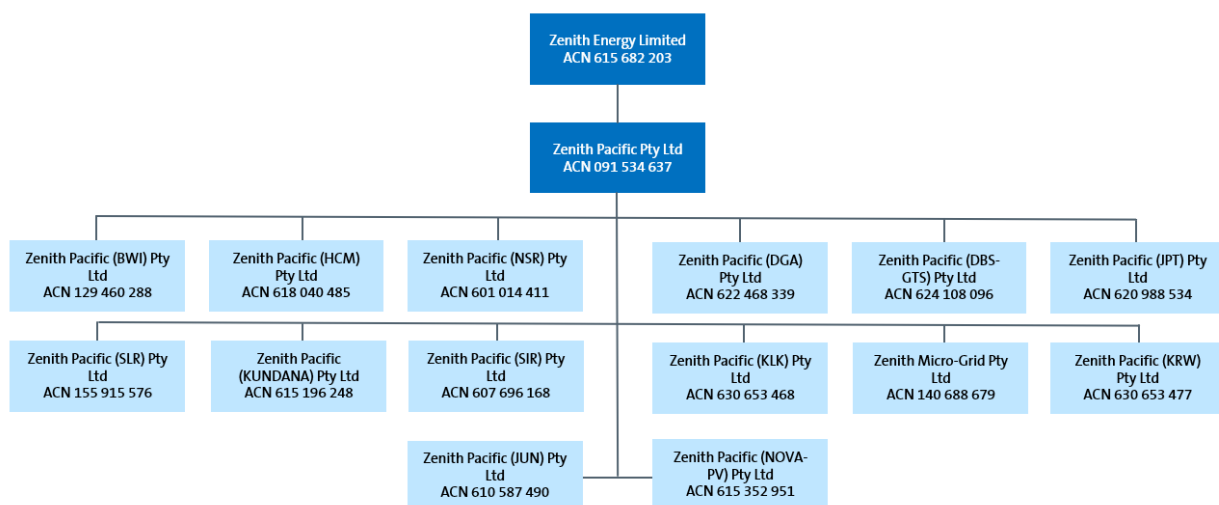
Zenith Energy Limited
ACN 615 682 203

Zenith Pacific Pty Ltd
ACN 091 534 637

Zenith Pacific (BWI) Pty Ltd
ACN 129 460 288

Zenith Pacific (HCM) Pty Ltd
ACN 618 040 485

Zenith Pacific (NSR) Pty Ltd
ACN 601 014 411

Zenith Pacific (DGA) Pty Ltd
ACN 622 468 339

Zenith Pacific (DBS-GTS) Pty Ltd
ACN 624 108 096

Zenith Pacific (JPT) Pty Ltd
ACN 620 988 534

Zenith Pacific (SLR) Pty Ltd
ACN 155 915 576

Zenith Pacific (KUNDANA) Pty Ltd
ACN 615 196 248

Zenith Pacific (SIR) Pty Ltd
ACN 607 696 168

Zenith Pacific (KLK) Pty Ltd
ACN 630 653 468

Zenith Micro-Grid Pty Ltd
ACN 140 688 679

Zenith Pacific (KRW) Pty Ltd
ACN 630 653 477

Zenith Pacific (JUN) Pty Ltd
ACN 610 587 490

Zenith Pacific (NOVA-PV) Pty Ltd
ACN 615 352 951